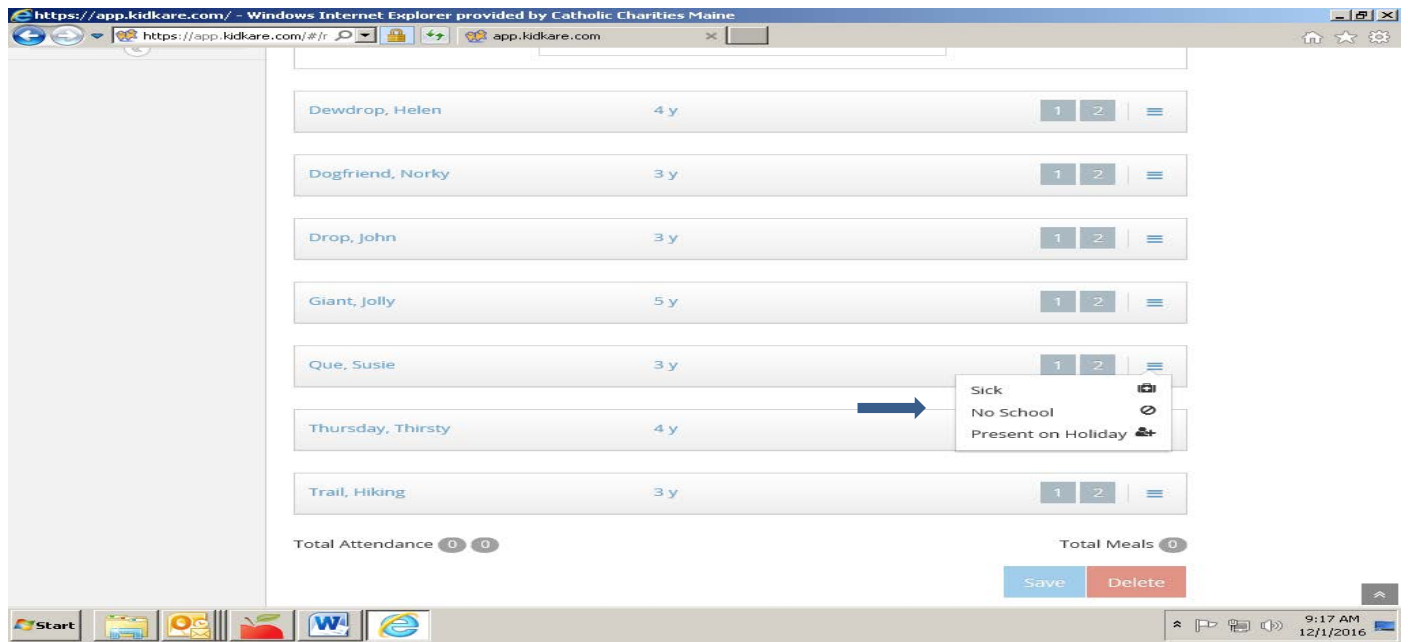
https://app.kidkare.com/ - Windows Internet Explorer provided by Catholic Charities Maine

https://app.kidkare.com/#/r

app.kidkare.com

Dewdrop, Helen 4 y 1 2

Dogfriend, Norky 3 y 1 2

Drop, John 3 y 1 2

Giant, Jolly 5 y 1 2

Que, Susie 3 y 1 2

Sick
No School
Present on Holiday

Thursday, Thirsty 4 y

Trail, Hiking 3 y 1 2

Total Attendance 0 0

Total Meals 0

Save Delete

Start

9:17 AM
12/1/2016